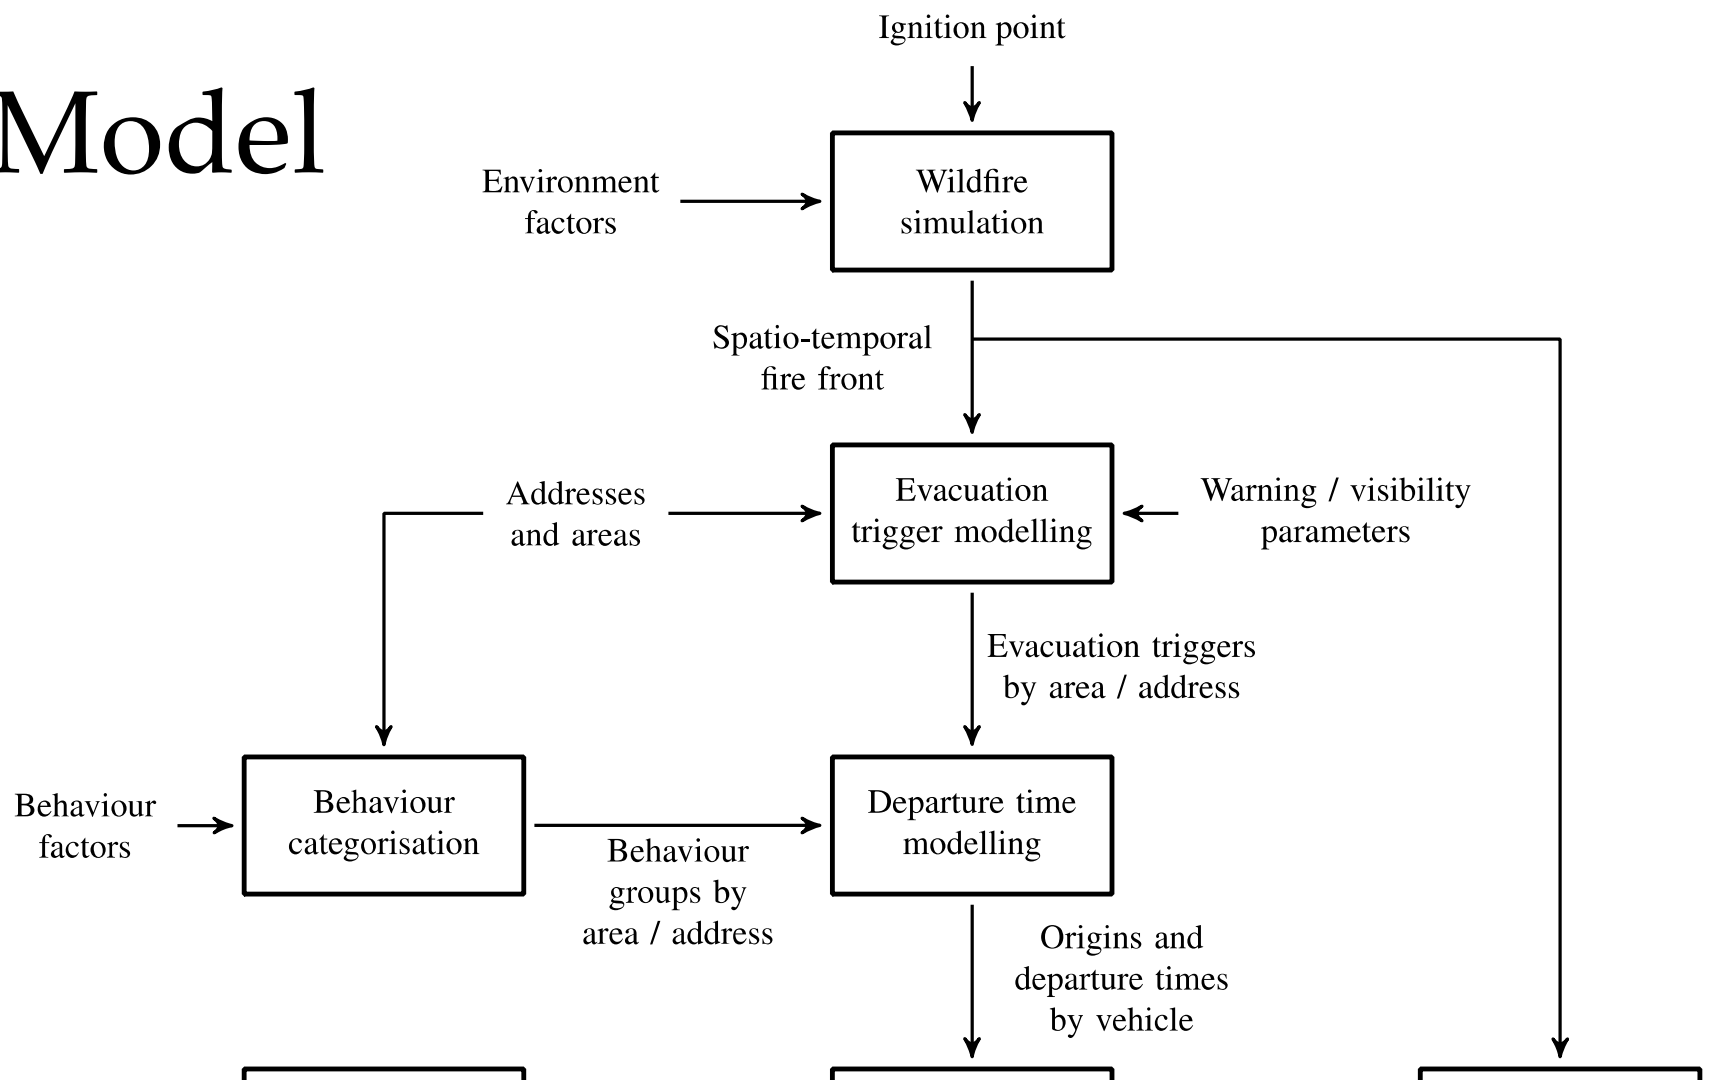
Model

Ignition point

Environment factors

Wildfire simulation

Spatio-temporal fire front

Addresses and areas

Evacuation trigger modelling

Warning / visibility parameters

Evacuation triggers by area / address

Behaviour factors

Behaviour categorisation

Behaviour groups by area / address

Departure time modelling

Origins and departure times by vehicle